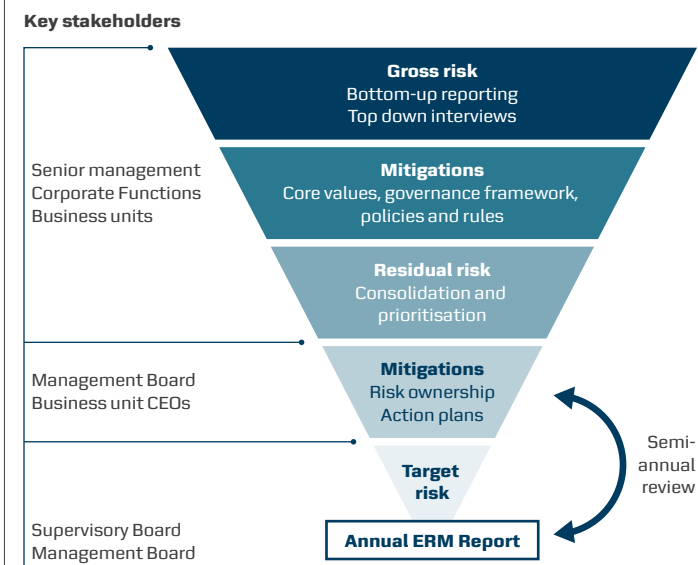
Key stakeholders

Gross risk
Bottom-up reporting
Top down interviews

Senior management
Corporate Functions
Business units

Mitigations
Core values, governance framework, policies and rules

Residual risk
Consolidation and prioritisation

Management Board
Business unit CEOs

Mitigations
Risk ownership
Action plans

Semi-annual review

Target risk

Supervisory Board
Management Board

Annual ERM Report